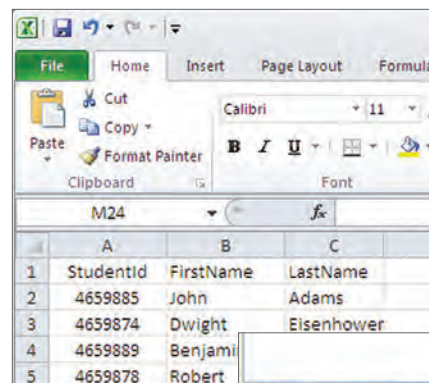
File Home Insert Page Layout Formula

Paste

Cut

Copy

Format Painter

Clipboard

Calibri 11

B I U

Font

M24

$f_x$

| | A | B | C |
|---|---|---|---|
| 1 | StudentId | FirstName | LastName |
| 2 | 4659885 | John | Adams |
| 3 | 4659874 | Dwight | Eisenhower |
| 4 | 4659889 | Benjami | |
| 5 | 4659878 | Robert | |